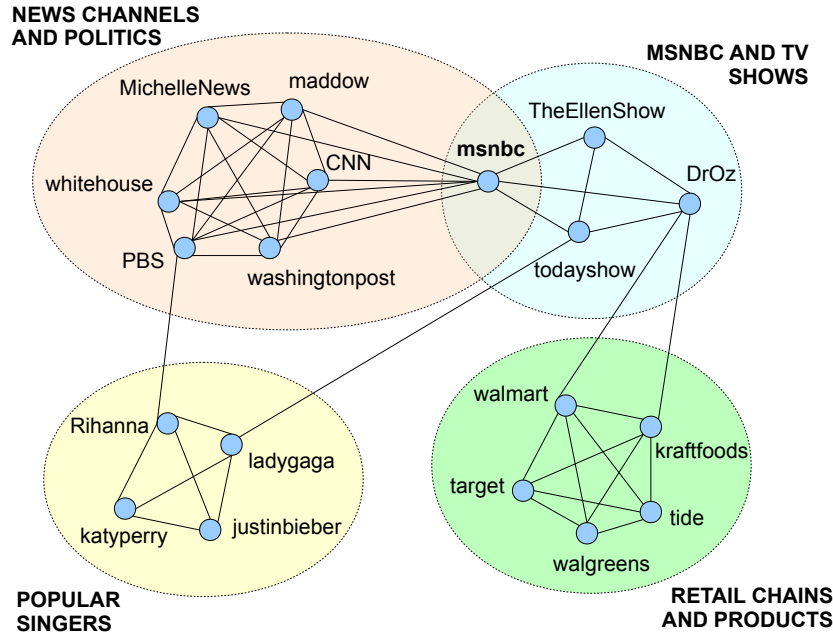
NEWS CHANNELS AND POLITICS

MSNBC AND TV SHOWS

MichelleNews
maddow
whitehouse
CNN
PBS
washingtonpost
msnbc
TheEllenShow
DrOz
todayshow

Rihanna
ladygaga
katyperry
justinbieber

walmart
kraftfoods
target
tide
walgreens

POPULAR SINGERS

RETAIL CHAINS AND PRODUCTS